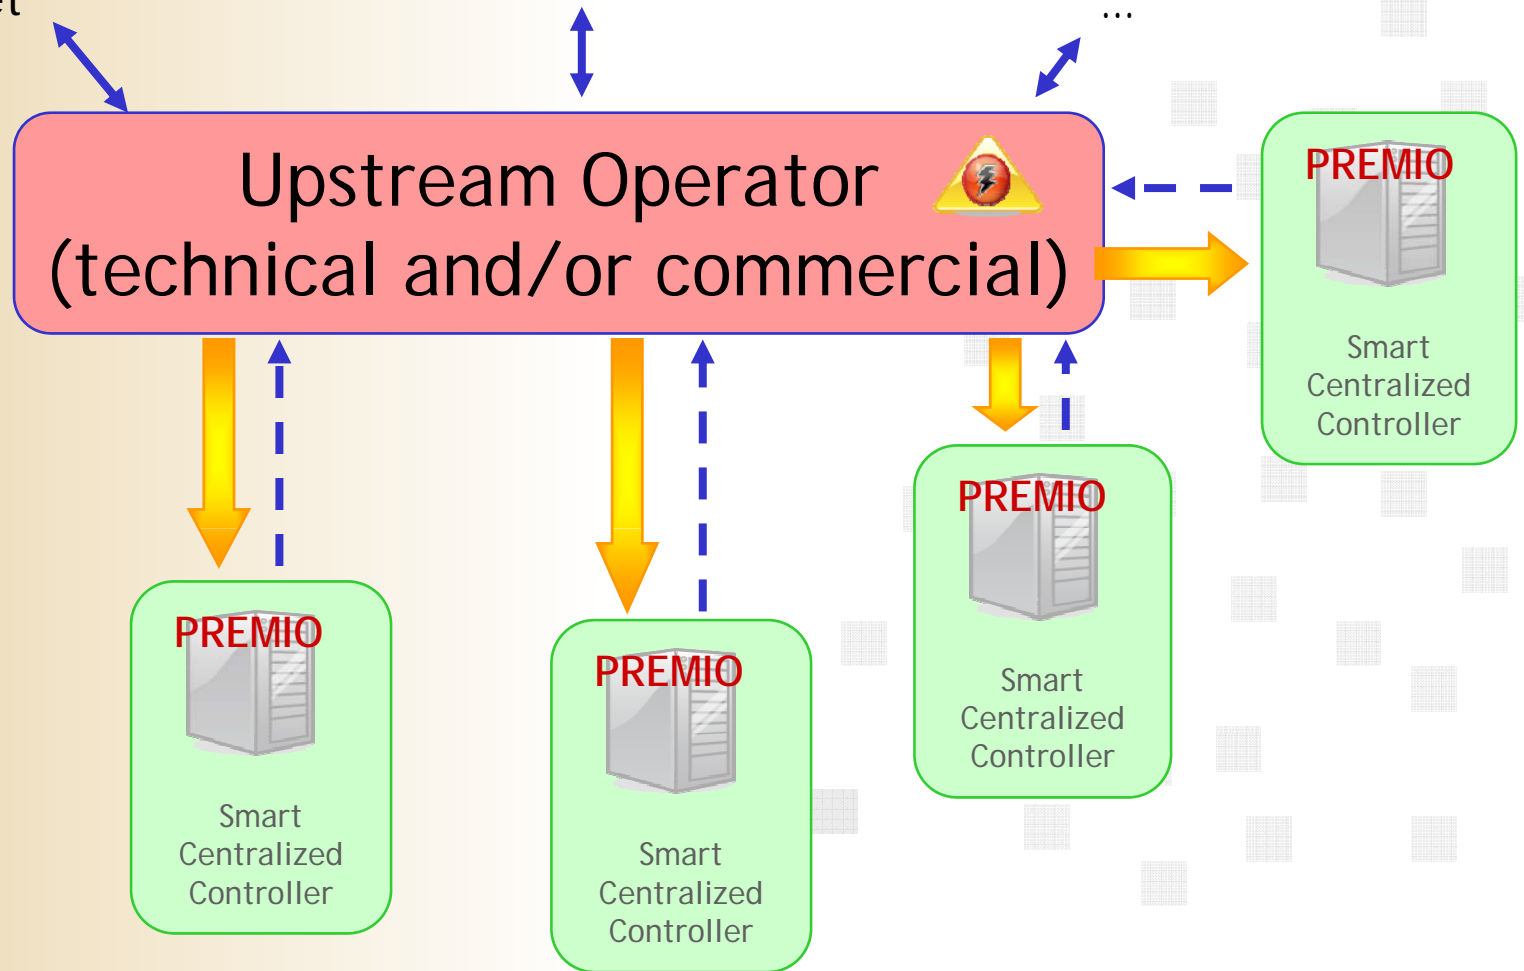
...

Upstream Operator
(technical and/or commercial)

PREMIO
Smart Centralized Controller

PREMIO
Smart Centralized Controller

PREMIO
Smart Centralized Controller

PREMIO
Smart Centralized Controller